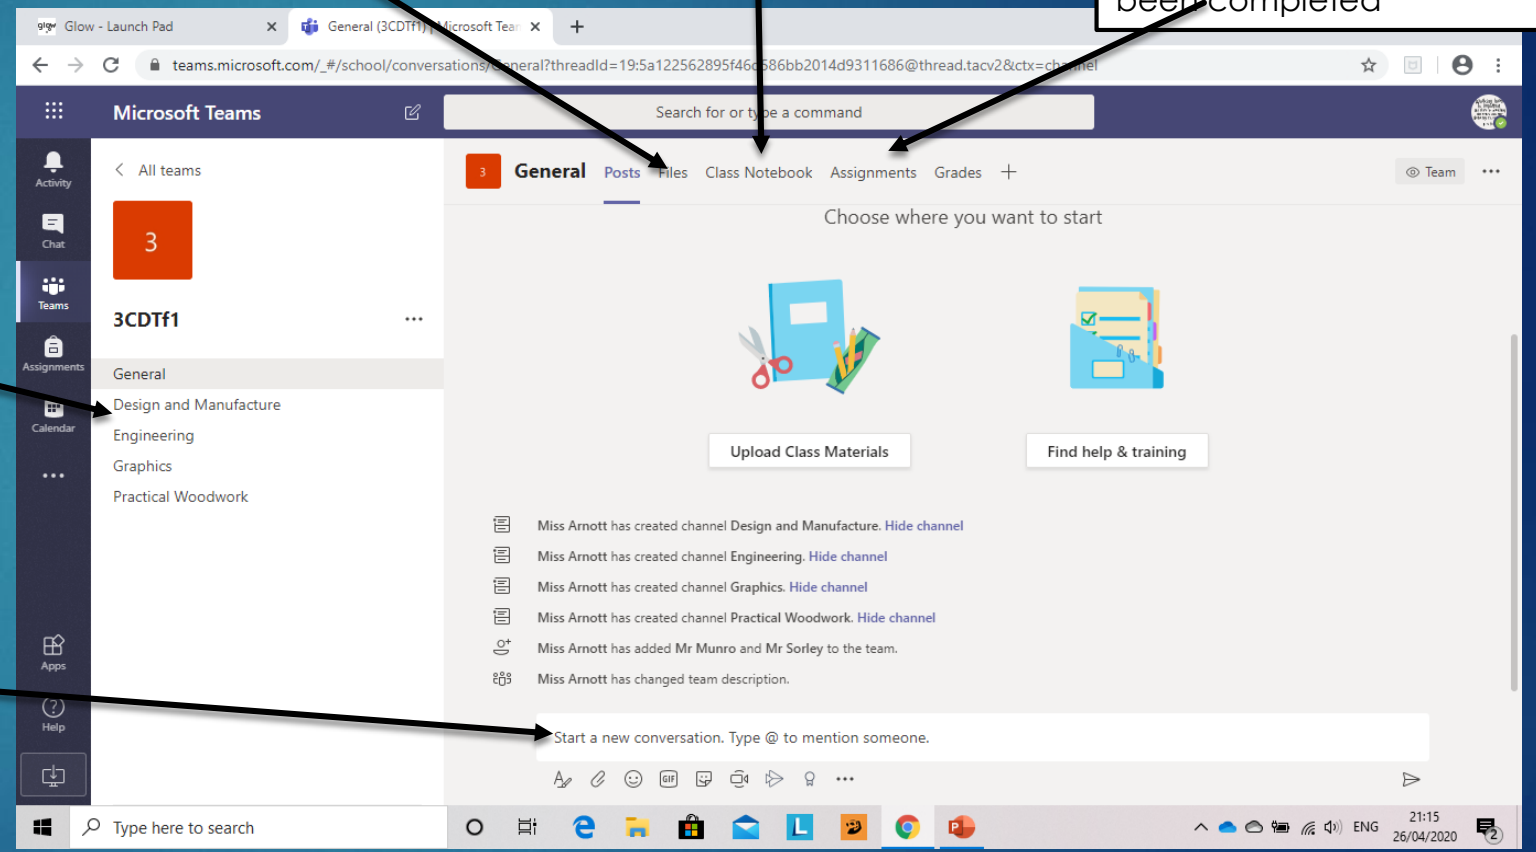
been completed

Glow - Launch Pad
General (3CDTf1) | Microsoft Tea

teams.microsoft.com/_#/school/conversations/General?threadId=19:5a122562895f46c586bb2014d9311686@thread.tacv2&ctx=channel

Microsoft Teams

Search for or type a command

Activity
Chat
Teams
Assignments
Calendar
...
Apps
Help

< All teams

3

3CDTf1 ...

General
Design and Manufacture
Engineering
Graphics
Practical Woodwork

3 General Posts Files Class Notebook Assignments Grades +

Team ...

Choose where you want to start

Upload Class Materials

Find help & training

Miss Arnott has created channel Design and Manufacture. Hide channel
Miss Arnott has created channel Engineering. Hide channel
Miss Arnott has created channel Graphics. Hide channel
Miss Arnott has created channel Practical Woodwork. Hide channel
Miss Arnott has added Mr Munro and Mr Sorley to the team.
Miss Arnott has changed team description.

Start a new conversation. Type @ to mention someone.

Type here to search

ENG 21:15 26/04/2020